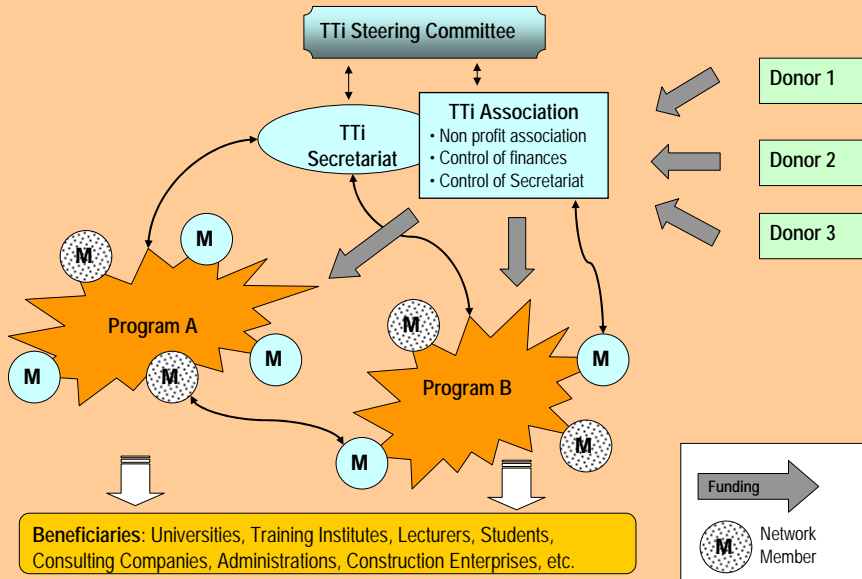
TTi Steering Committee

TTi Secretariat

TTi Association
• Non profit association
• Control of finances
• Control of Secretariat

Donor 1

Donor 2

Donor 3

M

M

Program A

M

M

M

M

Program B

M

M

M

M

Beneficiaries: Universities, Training Institutes, Lecturers, Students, Consulting Companies, Administrations, Construction Enterprises, etc.

Funding

M Network Member